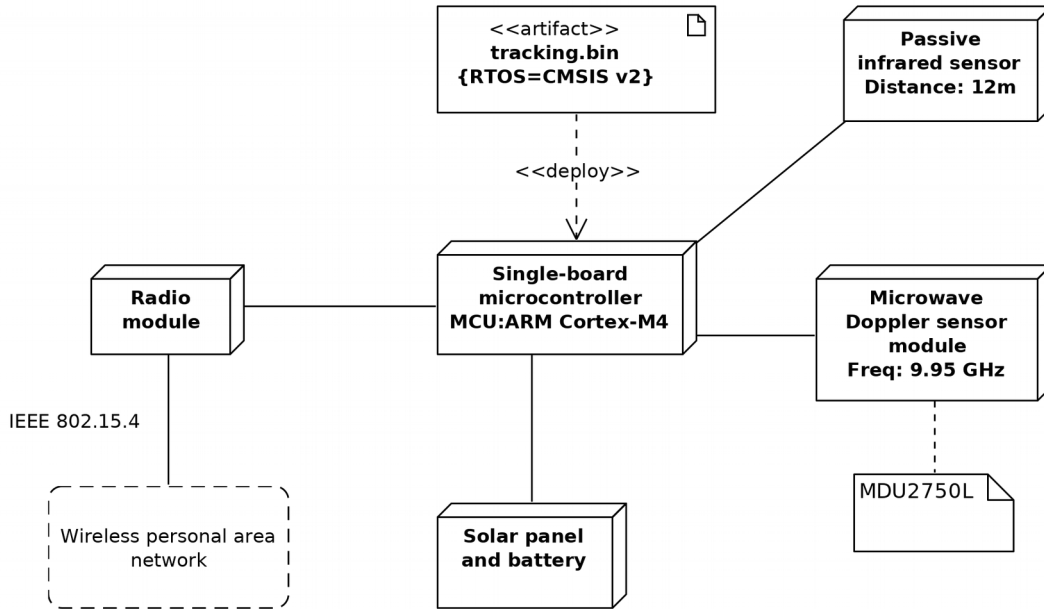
<<artifact>>
tracking.bin
{RTOS=CMSIS v2}

Passive infrared sensor
Distance: 12m

<<deploy>>

Radio module

Single-board microcontroller
MCU:ARM Cortex-M4

Microwave Doppler sensor module
Freq: 9.95 GHz

IEEE 802.15.4

MDU2750L

Wireless personal area network

Solar panel and battery